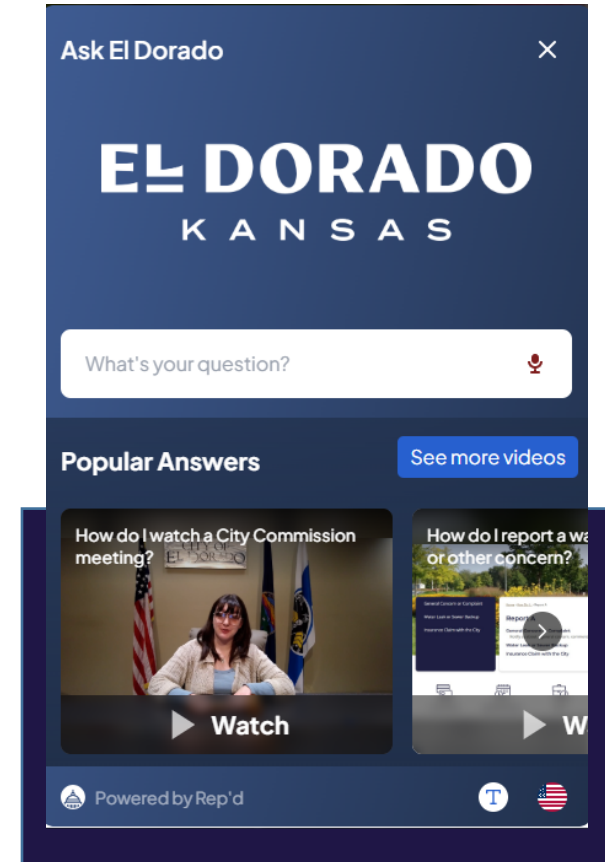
Ask El Dorado

×

EL DORADO
KANSAS

What's your question?

Popular Answers

See more videos

How do I watch a City Commission meeting?

CITY OF EL DORADO

Watch

How do I report a wa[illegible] or other concern?

General Concern or Complaint
Water Line or Sewer Backup
Insurance Claim with the City

Report A

W

Powered by Rep'd

T